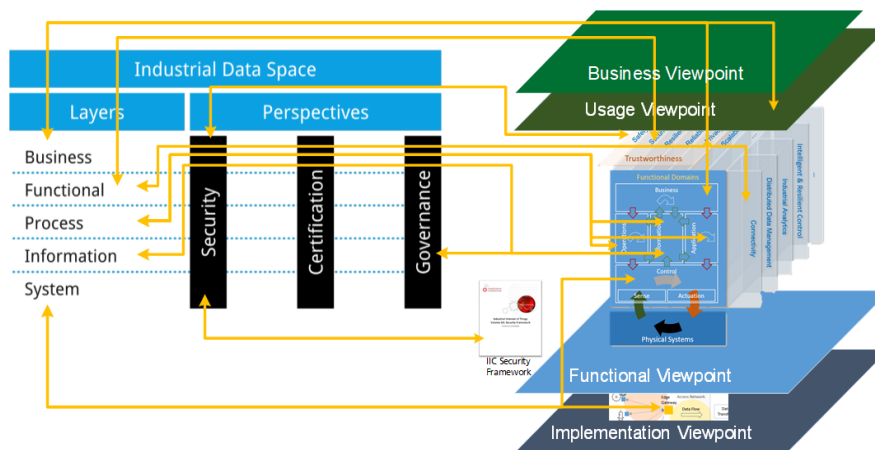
Industrial Data Space

Layers

Perspectives

Business

Functional

Process

Information

System

Security

Certification

Governance

Business Viewpoint

Usage Viewpoint

Trustworthiness

Functional Domains

Business

Operations

Information

Application

Control

Sense

Actuation

Physical Systems

Connectivity

Distributed Data Management

Industrial Analytics

Intelligent & Resilient Control

IIC Security Framework

Functional Viewpoint

Implementation Viewpoint